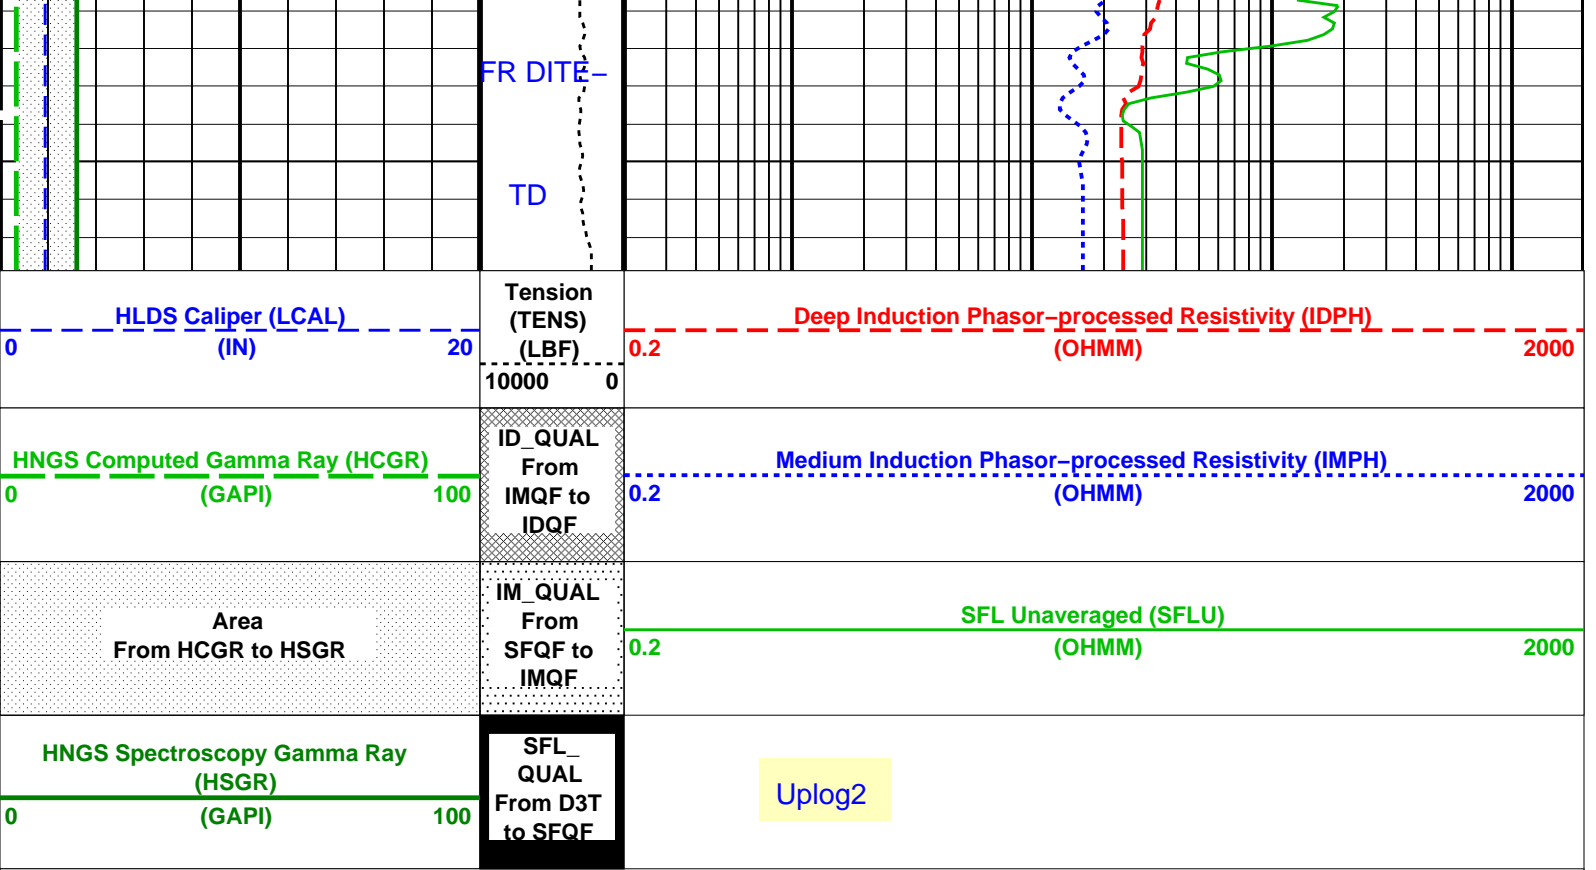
FR DITE–

TD

HLDS Caliper (LCAL)
0 (IN) 20

Tension (TENS) (LBF)
10000 0

Deep Induction Phasor–processed Resistivity (IDPH)
0.2 (OHMM) 2000

HNGS Computed Gamma Ray (HCGR)
0 (GAPI) 100

ID_QUAL From IMQF to IDQF

Medium Induction Phasor–processed Resistivity (IMPH)
0.2 (OHMM) 2000

Area From HCGR to HSGR

IM_QUAL From SFQF to IMQF

SFL Unaveraged (SFLU)
0.2 (OHMM) 2000

HNGS Spectroscopy Gamma Ray (HSGR)
0 (GAPI) 100

SFL_ QUAL From D3T to SFQF

Uplog2